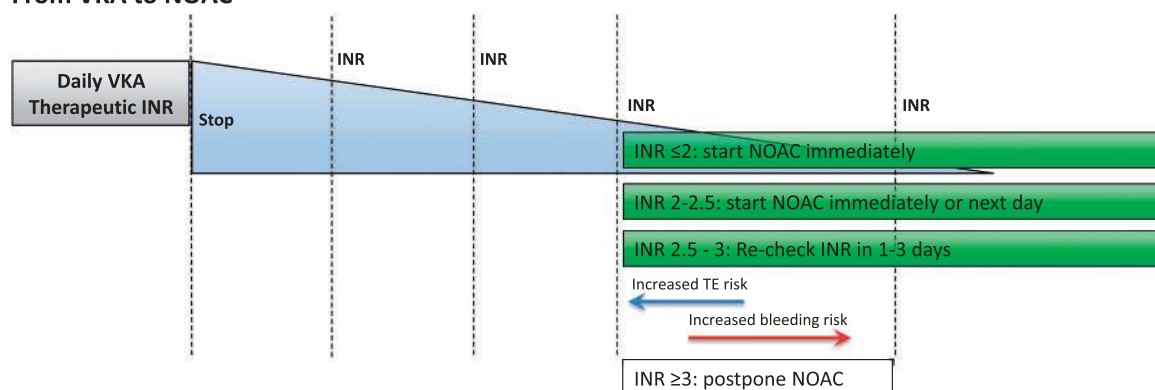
From VKA to NOAC

Daily VKA Therapeutic INR

Stop

INR

INR

INR

INR

INR ≤2: start NOAC immediately

INR 2-2.5: start NOAC immediately or next day

INR 2.5 - 3: Re-check INR in 1-3 days

Increased TE risk

Increased bleeding risk

INR ≥3: postpone NOAC